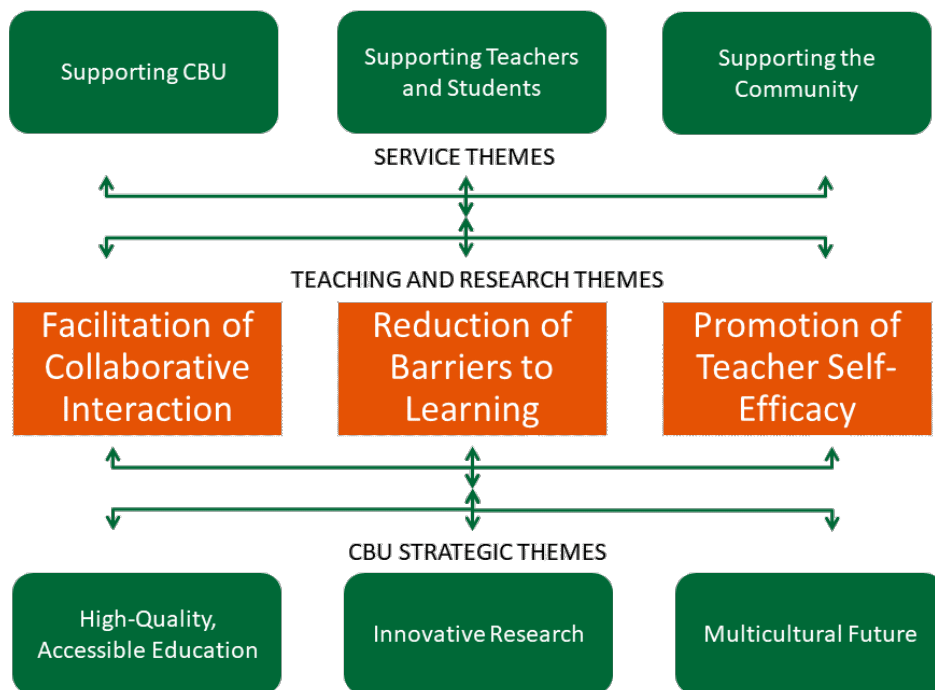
Supporting CBU

Supporting Teachers and Students

Supporting the Community

SERVICE THEMES

TEACHING AND RESEARCH THEMES

Facilitation of Collaborative Interaction

Reduction of Barriers to Learning

Promotion of Teacher Self-Efficacy

CBU STRATEGIC THEMES

High-Quality, Accessible Education

Innovative Research

Multicultural Future